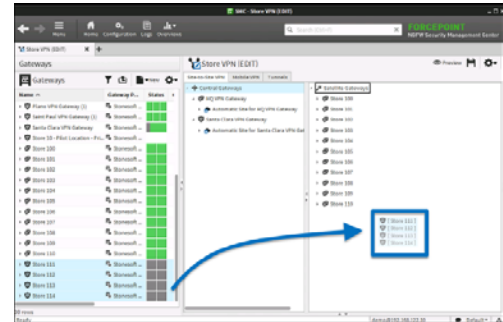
SMC - Store VPN (EDIT)

Menu Home Configuration Logs Overviews

Search (Ctrl+F)

FORCEPOINT
NGFW Security Management Center

Store VPN (EDIT)

Gateways

Gateways

New

Name | Gateway P... | Status

Plano VPN Gateway (1) | Stonesoft ...
Saint Paul VPN Gateway (1) | Stonesoft ...
Santa Clara VPN Gateway | Stonesoft ...
Store 10 - Pilot Location - Pri... | Stonesoft ...
Store 100 | Stonesoft ...
Store 101 | Stonesoft ...
Store 102 | Stonesoft ...
Store 103 | Stonesoft ...
Store 104 | Stonesoft ...
Store 105 | Stonesoft ...
Store 106 | Stonesoft ...
Store 107 | Stonesoft ...
Store 108 | Stonesoft ...
Store 109 | Stonesoft ...
Store 110 | Stonesoft ...
Store 111 | Stonesoft ...
Store 112 | Stonesoft ...
Store 113 | Stonesoft ...
Store 114 | Stonesoft ...

Store VPN (EDIT)

Preview

Site-to-Site VPN | Mobile VPN | Tunnels

Central Gateways
HQ VPN Gateway
Automatic Site for HQ VPN Gateway
Santa Clara VPN Gateway
Automatic Site for Santa Clara VPN Gat...

Satellite Gateways
Store 100
Store 101
Store 102
Store 103
Store 104
Store 105
Store 106
Store 107
Store 108
Store 109
Store 110

[ Store 111 ]
[ Store 112 ]
[ Store 113 ]
[ Store 114 ]

Ready

demo@192.168.133.30

Default